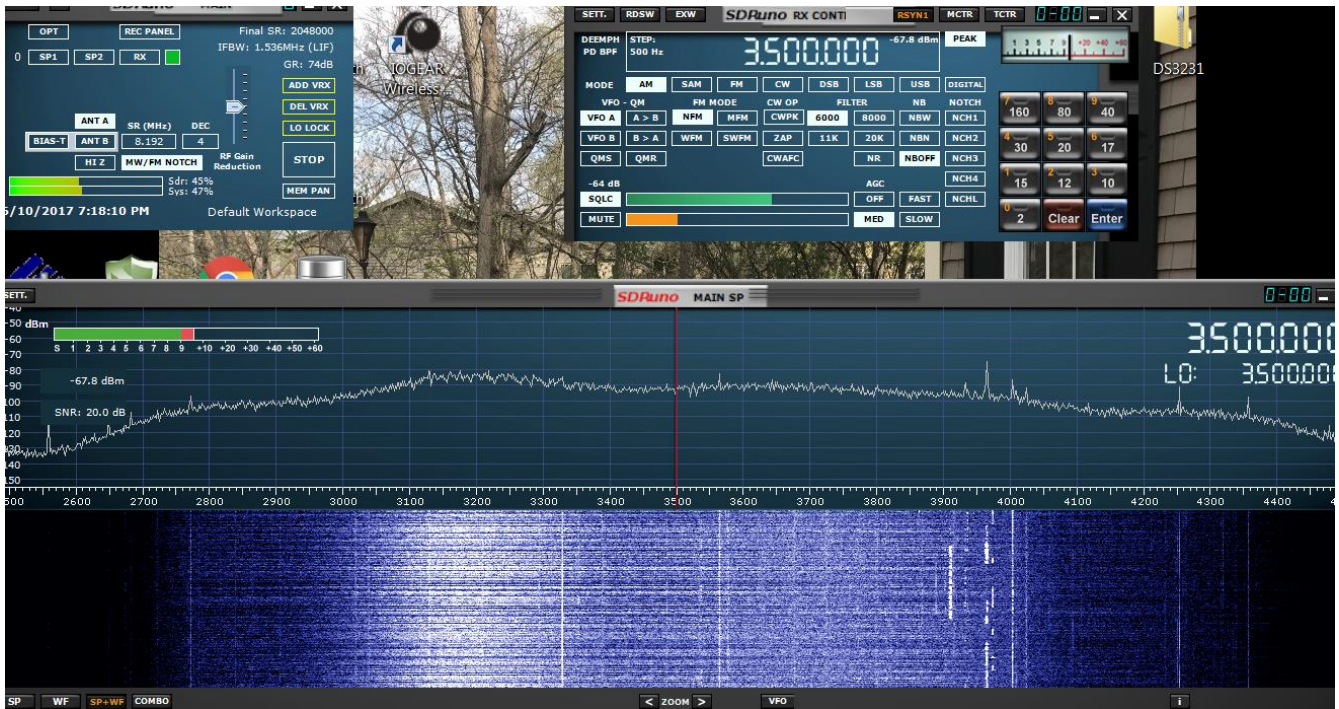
SDRuno MAIN
OPT
REC PANEL
Final SR: 2048000
IFBW: 1.536MHz (LIF)
GR: 74dB
0 SP1 SP2 RX
ADD VRX
DEL VRX
LO LOCK
ANT A
BIAS-T ANT B
SR (MHz) 8.192
DEC 4
HI Z
MW/FM NOTCH
RF Gain Reduction
STOP
Sdr: 45%
Sys: 47%
MEM PAN
5/10/2017 7:18:10 PM
Default Workspace

IOGEAR Wireless

SETT. RDSW EXW SDRuno RX CONTI RSYN1 MCTR TCTR 0-00
DEEMPH PD BPF
STEP: 500 Hz
3.500.000
-67.8 dBm
PEAK
MODE AM SAM FM CW DSB LSB USB DIGITAL
VFO - QM
FM MODE
CW OP
FILTER
NB
NOTCH
VFO A A > B NFM MFM CWPK 6000 8000 NBW NCH1
VFO B B > A WFM SWFM ZAP 11K 20K NBN NCH2
QMS QMR CWAFC NR NBOFF NCH3
NCH4
-64 dB
AGC
SQLC OFF FAST NCHL
MUTE MED SLOW
7 160 8 80 9 40
4 30 5 20 6 17
1 15 2 12 3 10
0 2 Clear Enter

DS3231

SETT.
SDRuno MAIN SP
0-00
-40
-50 dBm
-60
-70
-80
-90
-100
-110
-120
-130
-140
-150
S 1 2 3 4 5 6 7 8 9 +10 +20 +30 +40 +50 +60
-67.8 dBm
SNR: 20.0 dB
3.500.000
LO: 3.500.000
2500 2600 2700 2800 2900 3000 3100 3200 3300 3400 3500 3600 3700 3800 3900 4000 4100 4200 4300 4400

SP WF SP+WF COMBO
< ZOOM >
VFO
i